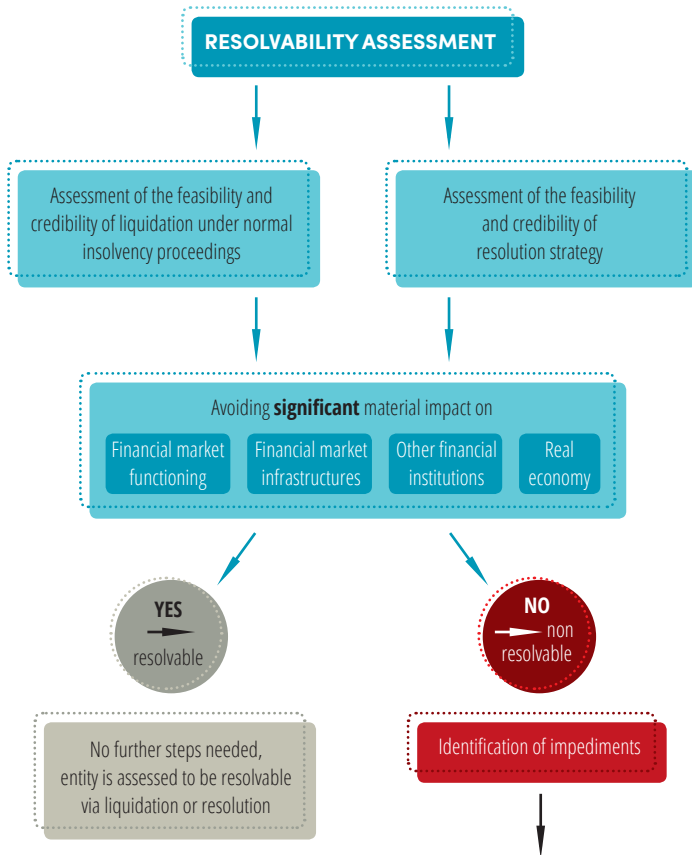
RESOLVABILITY ASSESSMENT

Assessment of the feasibility and credibility of liquidation under normal insolvency proceedings

Assessment of the feasibility and credibility of resolution strategy

Avoiding **significant** material impact on

Financial market functioning

Financial market infrastructures

Other financial institutions

Real economy

YES
resolvable

NO
non resolvable

No further steps needed, entity is assessed to be resolvable via liquidation or resolution

Identification of impediments